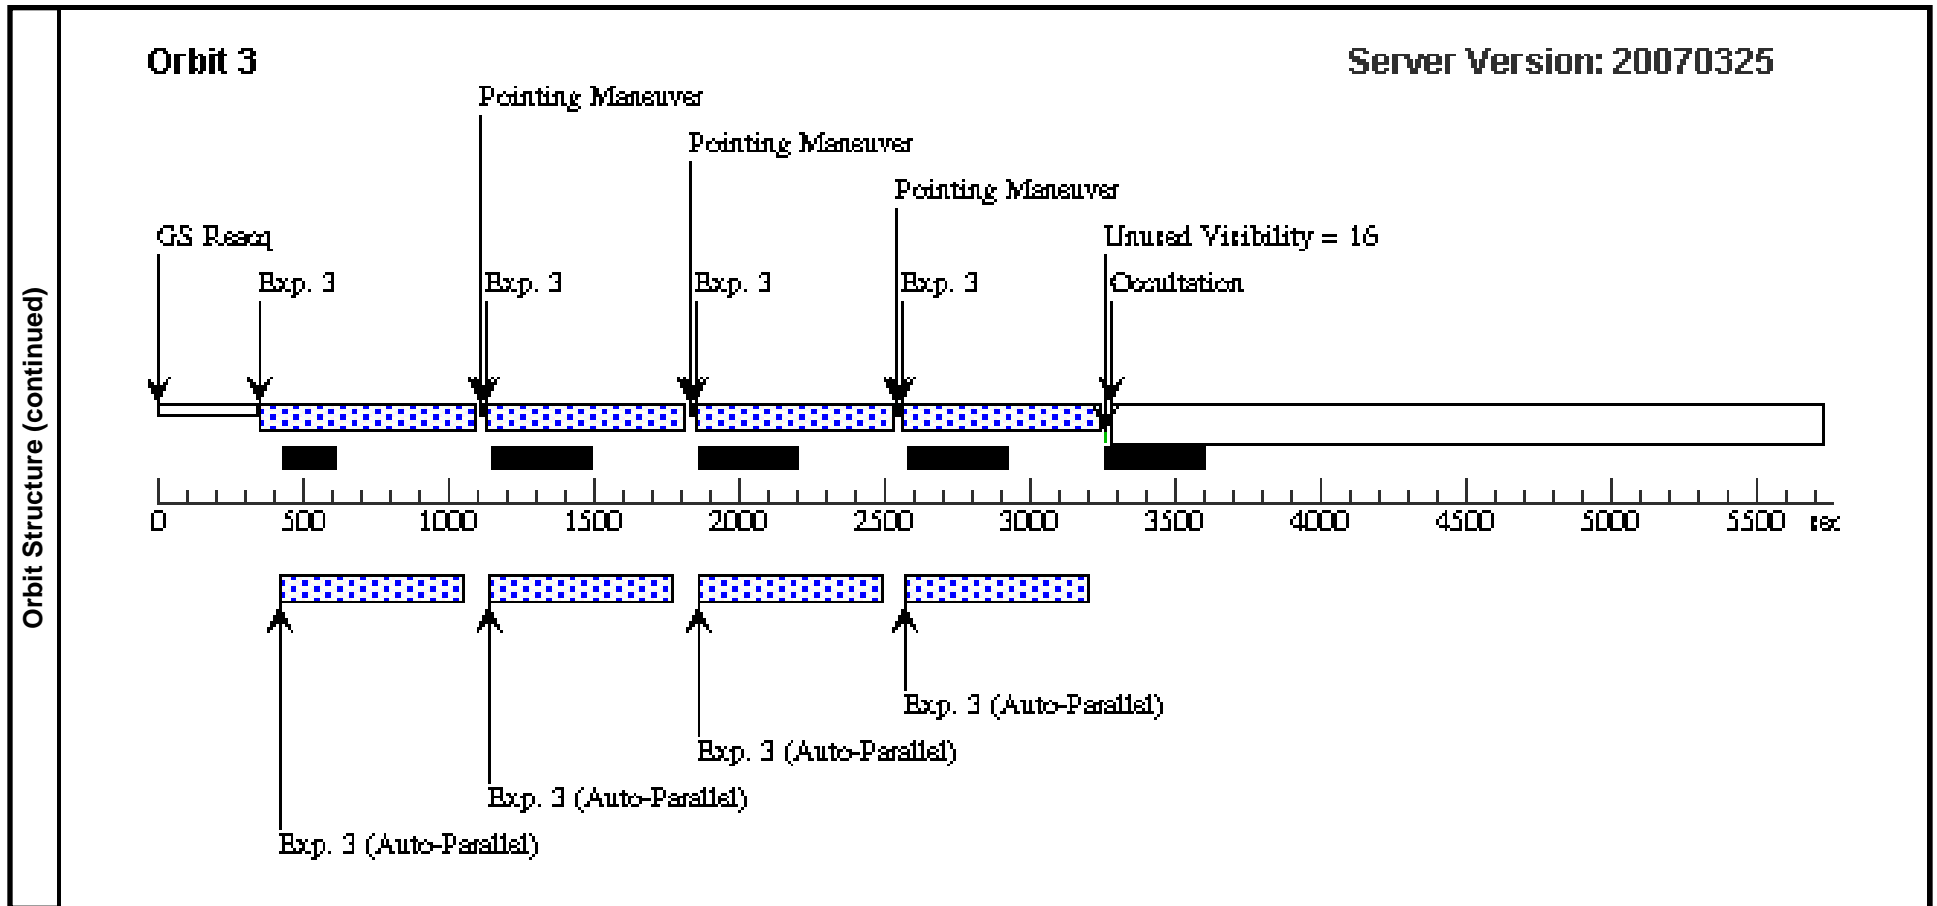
Orbit Structure (continued)

Orbit 3

Server Version: 20070325

Pointing Maneuver

Pointing Maneuver

Pointing Maneuver

GS Reacq

Unused Visibility = 16

Exp. 3

Exp. 3

Exp. 3

Exp. 3

Occultation

0 500 1000 1500 2000 2500 3000 3500 4000 4500 5000 5500 sec

Exp. 3 (Auto-Parallel)

Exp. 3 (Auto-Parallel)

Exp. 3 (Auto-Parallel)

Exp. 3 (Auto-Parallel)